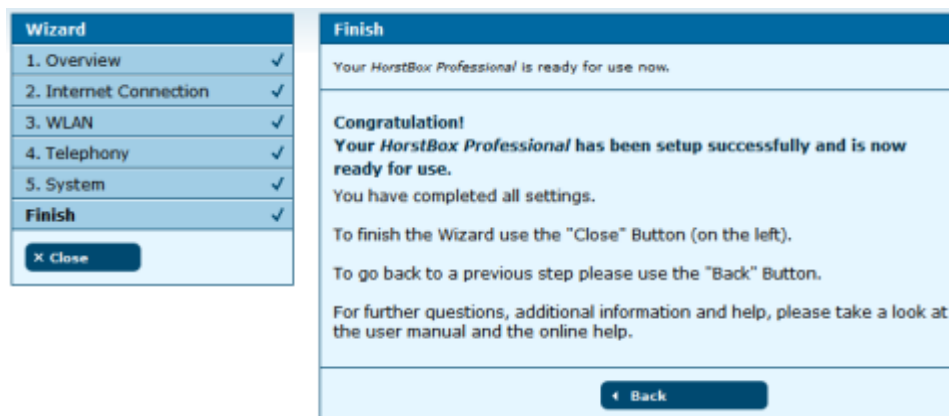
Wizard
1. Overview ✓
2. Internet Connection ✓
3. WLAN ✓
4. Telephony ✓
5. System ✓
Finish ✓

× Close

Finish

Your *HorstBox Professional* is ready for use now.

**Congratulation!**
**Your *HorstBox Professional* has been setup successfully and is now ready for use.**

You have completed all settings.

To finish the Wizard use the "Close" Button (on the left).

To go back to a previous step please use the "Back" Button.

For further questions, additional information and help, please take a look at the user manual and the online help.

Back